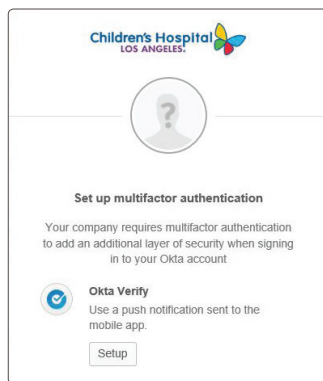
Children's Hospital LOS ANGELES.

?

Set up multifactor authentication

Your company requires multifactor authentication to add an additional layer of security when signing in to your Okta account

Okta Verify
Use a push notification sent to the mobile app.

Setup